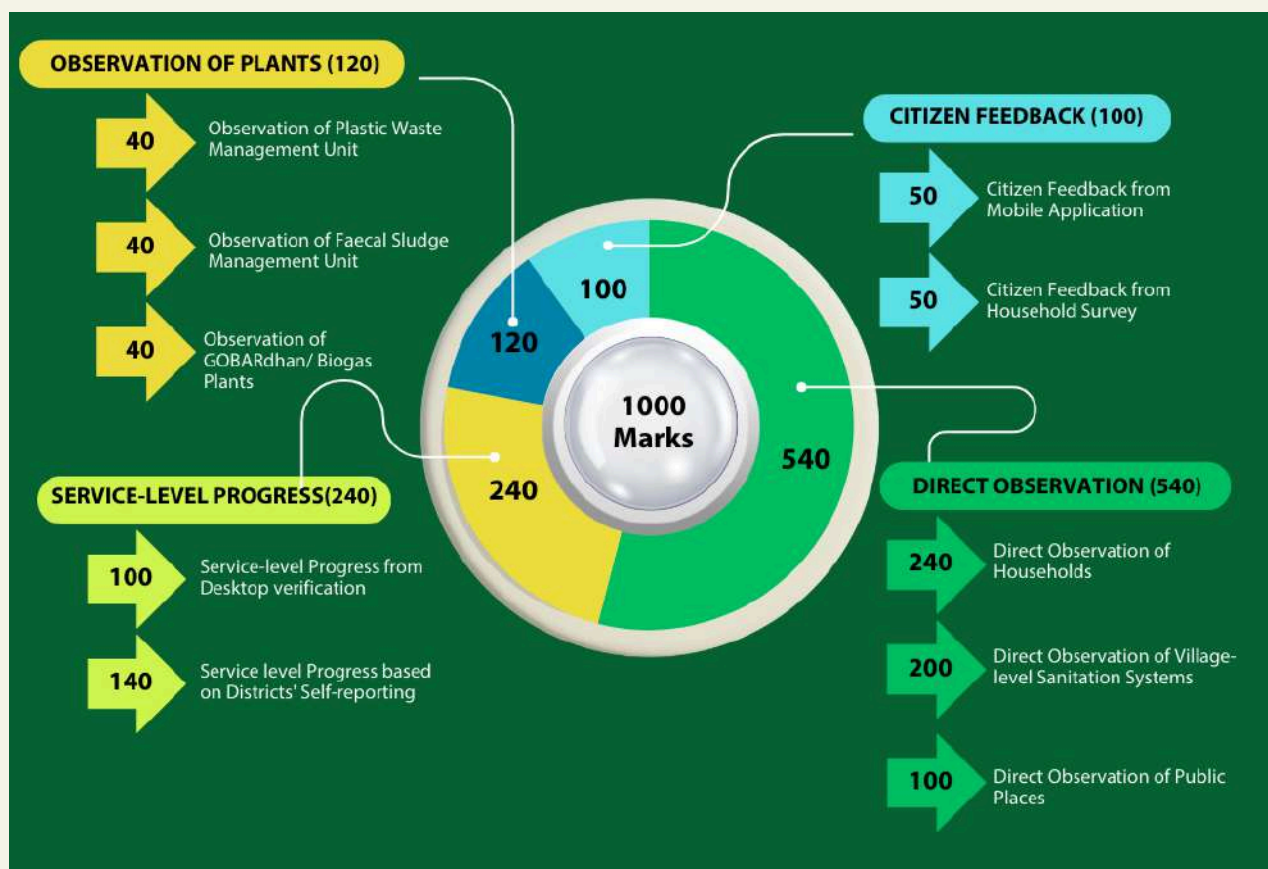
OBSERVATION OF PLANTS (120)

40 Observation of Plastic Waste Management Unit

40 Observation of Faecal Sludge Management Unit

40 Observation of GOBARdhan/ Biogas Plants

CITIZEN FEEDBACK (100)

50 Citizen Feedback from Mobile Application

50 Citizen Feedback from Household Survey

100

120

1000 Marks

540

240

SERVICE-LEVEL PROGRESS(240)

100 Service-level Progress from Desktop verification

140 Service level Progress based on Districts' Self-reporting

DIRECT OBSERVATION (540)

240 Direct Observation of Households

200 Direct Observation of Village-level Sanitation Systems

100 Direct Observation of Public Places